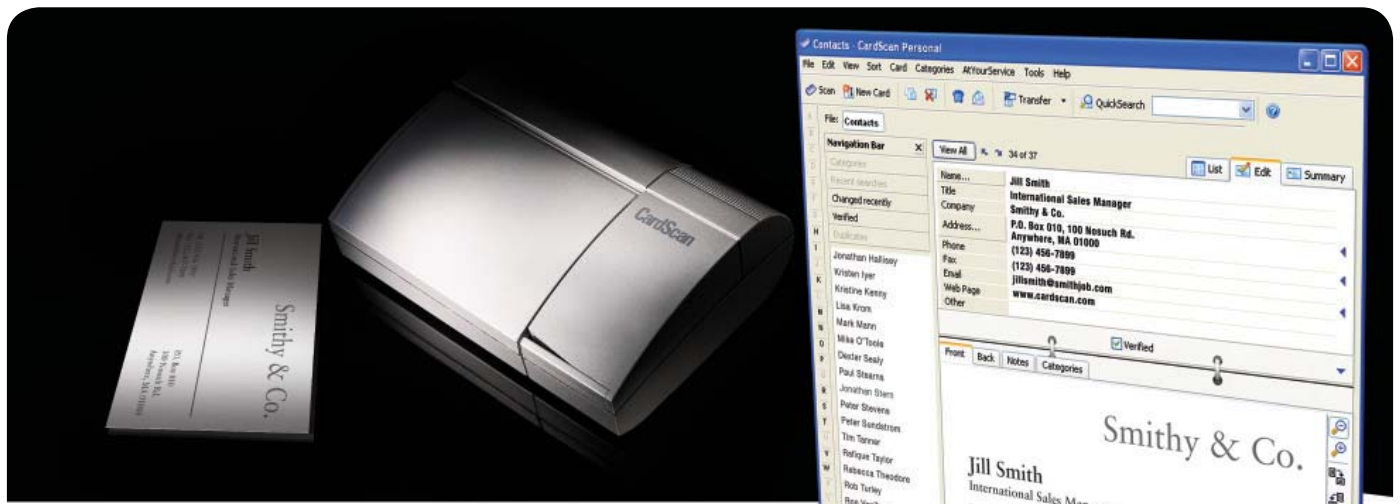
Jill Smith
International Sales Manager

Smithy & Co.

P.O. Box 010
100 Nosuch Rd.
Anywhere, MA 01000

CardScan

Contacts - CardScan Personal
File Edit View Sort Card Categories AtYourService Tools Help
Scan New Card Transfer QuickSearch
File: Contacts
Navigation Bar
Categories
Recent searches
Changed recently
Verified
Duplicates
Jonathan Hallissy
Kristen Iyer
Kristine Kenny
Lisa Krom
Mark Mann
Mike O'Toole
Dexter Sealy
Paul Stearns
Jonathan Stern
Peter Stevens
Peter Sundstrom
Tim Tanner
Rafique Taylor
Rebecca Theodore
Rob Turley
Ron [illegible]
View All 34 of 37
List Edit Summary

| | |
|---|---|
| Name... | Jill Smith |
| Title | International Sales Manager |
| Company | Smithy & Co. |
| Address... | P.O. Box 010, 100 Nosuch Rd. Anywhere, MA 01000 |
| Phone | (123) 456-7899 |
| Fax | (123) 456-7899 |
| Email | jillsmith@smithjob.com |
| Web Page | www.cardscan.com |
| Other | |

Verified
Front Back Notes Categories

Smithy & Co.
Jill Smith
International Sales Ma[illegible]